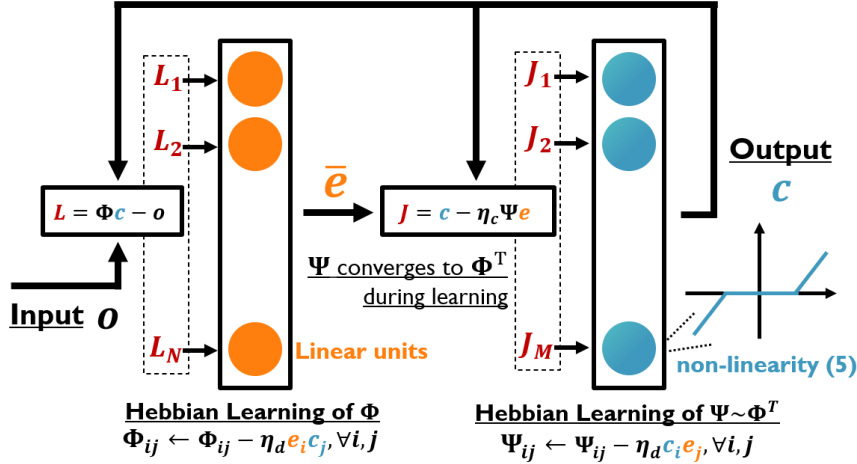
$L_1$

$L_2$

$L_N$

Linear units

$L = \Phi c - o$

Input $o$

$\bar{e}$

$J = c - \eta_c \Psi e$

$\Psi$ converges to $\Phi^T$ during learning

$J_1$

$J_2$

$J_M$

Output

$c$

non-linearity (5)

Hebbian Learning of $\Phi$

$\Phi_{ij} \leftarrow \Phi_{ij} - \eta_d e_i c_j, \forall i, j$

Hebbian Learning of $\Psi \sim \Phi^T$

$\Psi_{ij} \leftarrow \Psi_{ij} - \eta_d c_i e_j, \forall i, j$